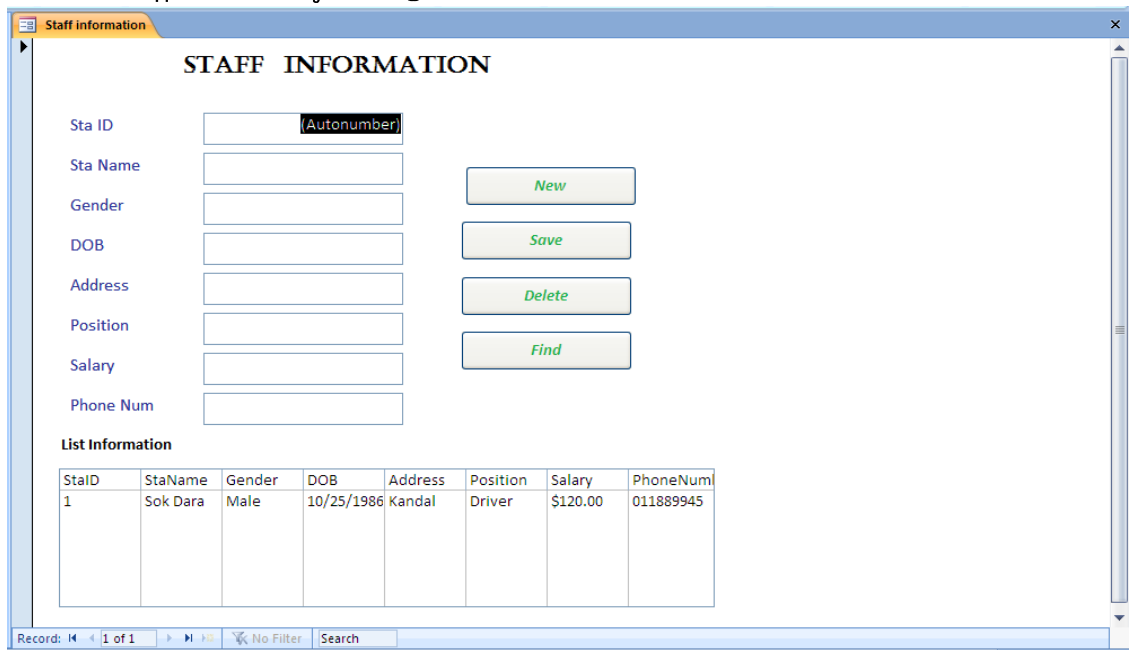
Staff information

STAFF INFORMATION

Sta ID (Autonumber)

Sta Name

Gender

DOB

Address

Position

Salary

Phone Num

New

Save

Delete

Find

List Information

| StaID | StaName | Gender | DOB | Address | Position | Salary | PhoneNuml |
|---|---|---|---|---|---|---|---|
| 1 | Sok Dara | Male | 10/25/1986 | Kandal | Driver | $120.00 | 011889945 |

Record: 1 of 1 No Filter Search